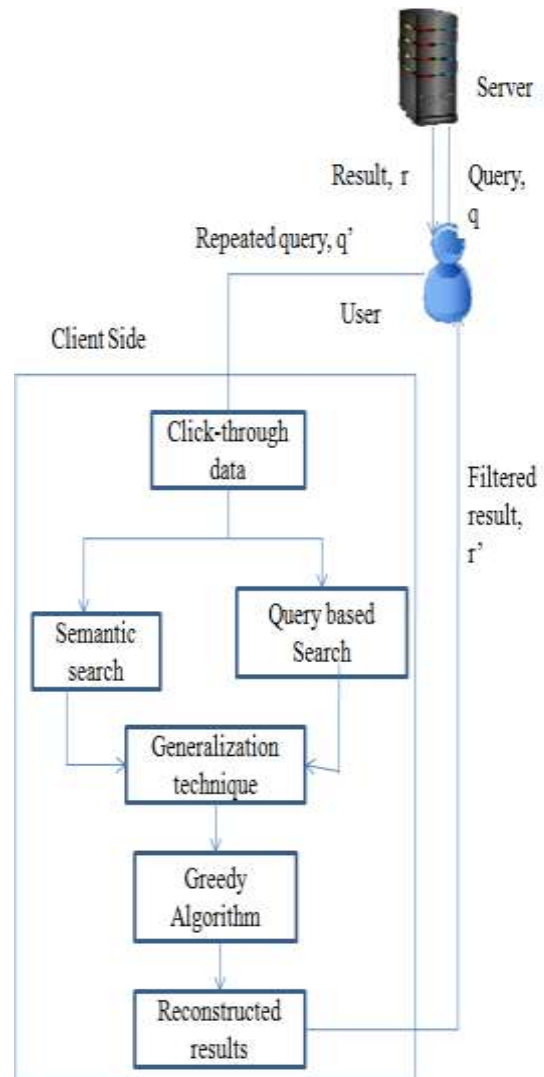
Server

Result, r

Query, q

Repeated query, q'

User

Client Side

Click-through data

Filtered result, r'

Semantic search

Query based Search

Generalization technique

Greedy Algorithm

Reconstructed results